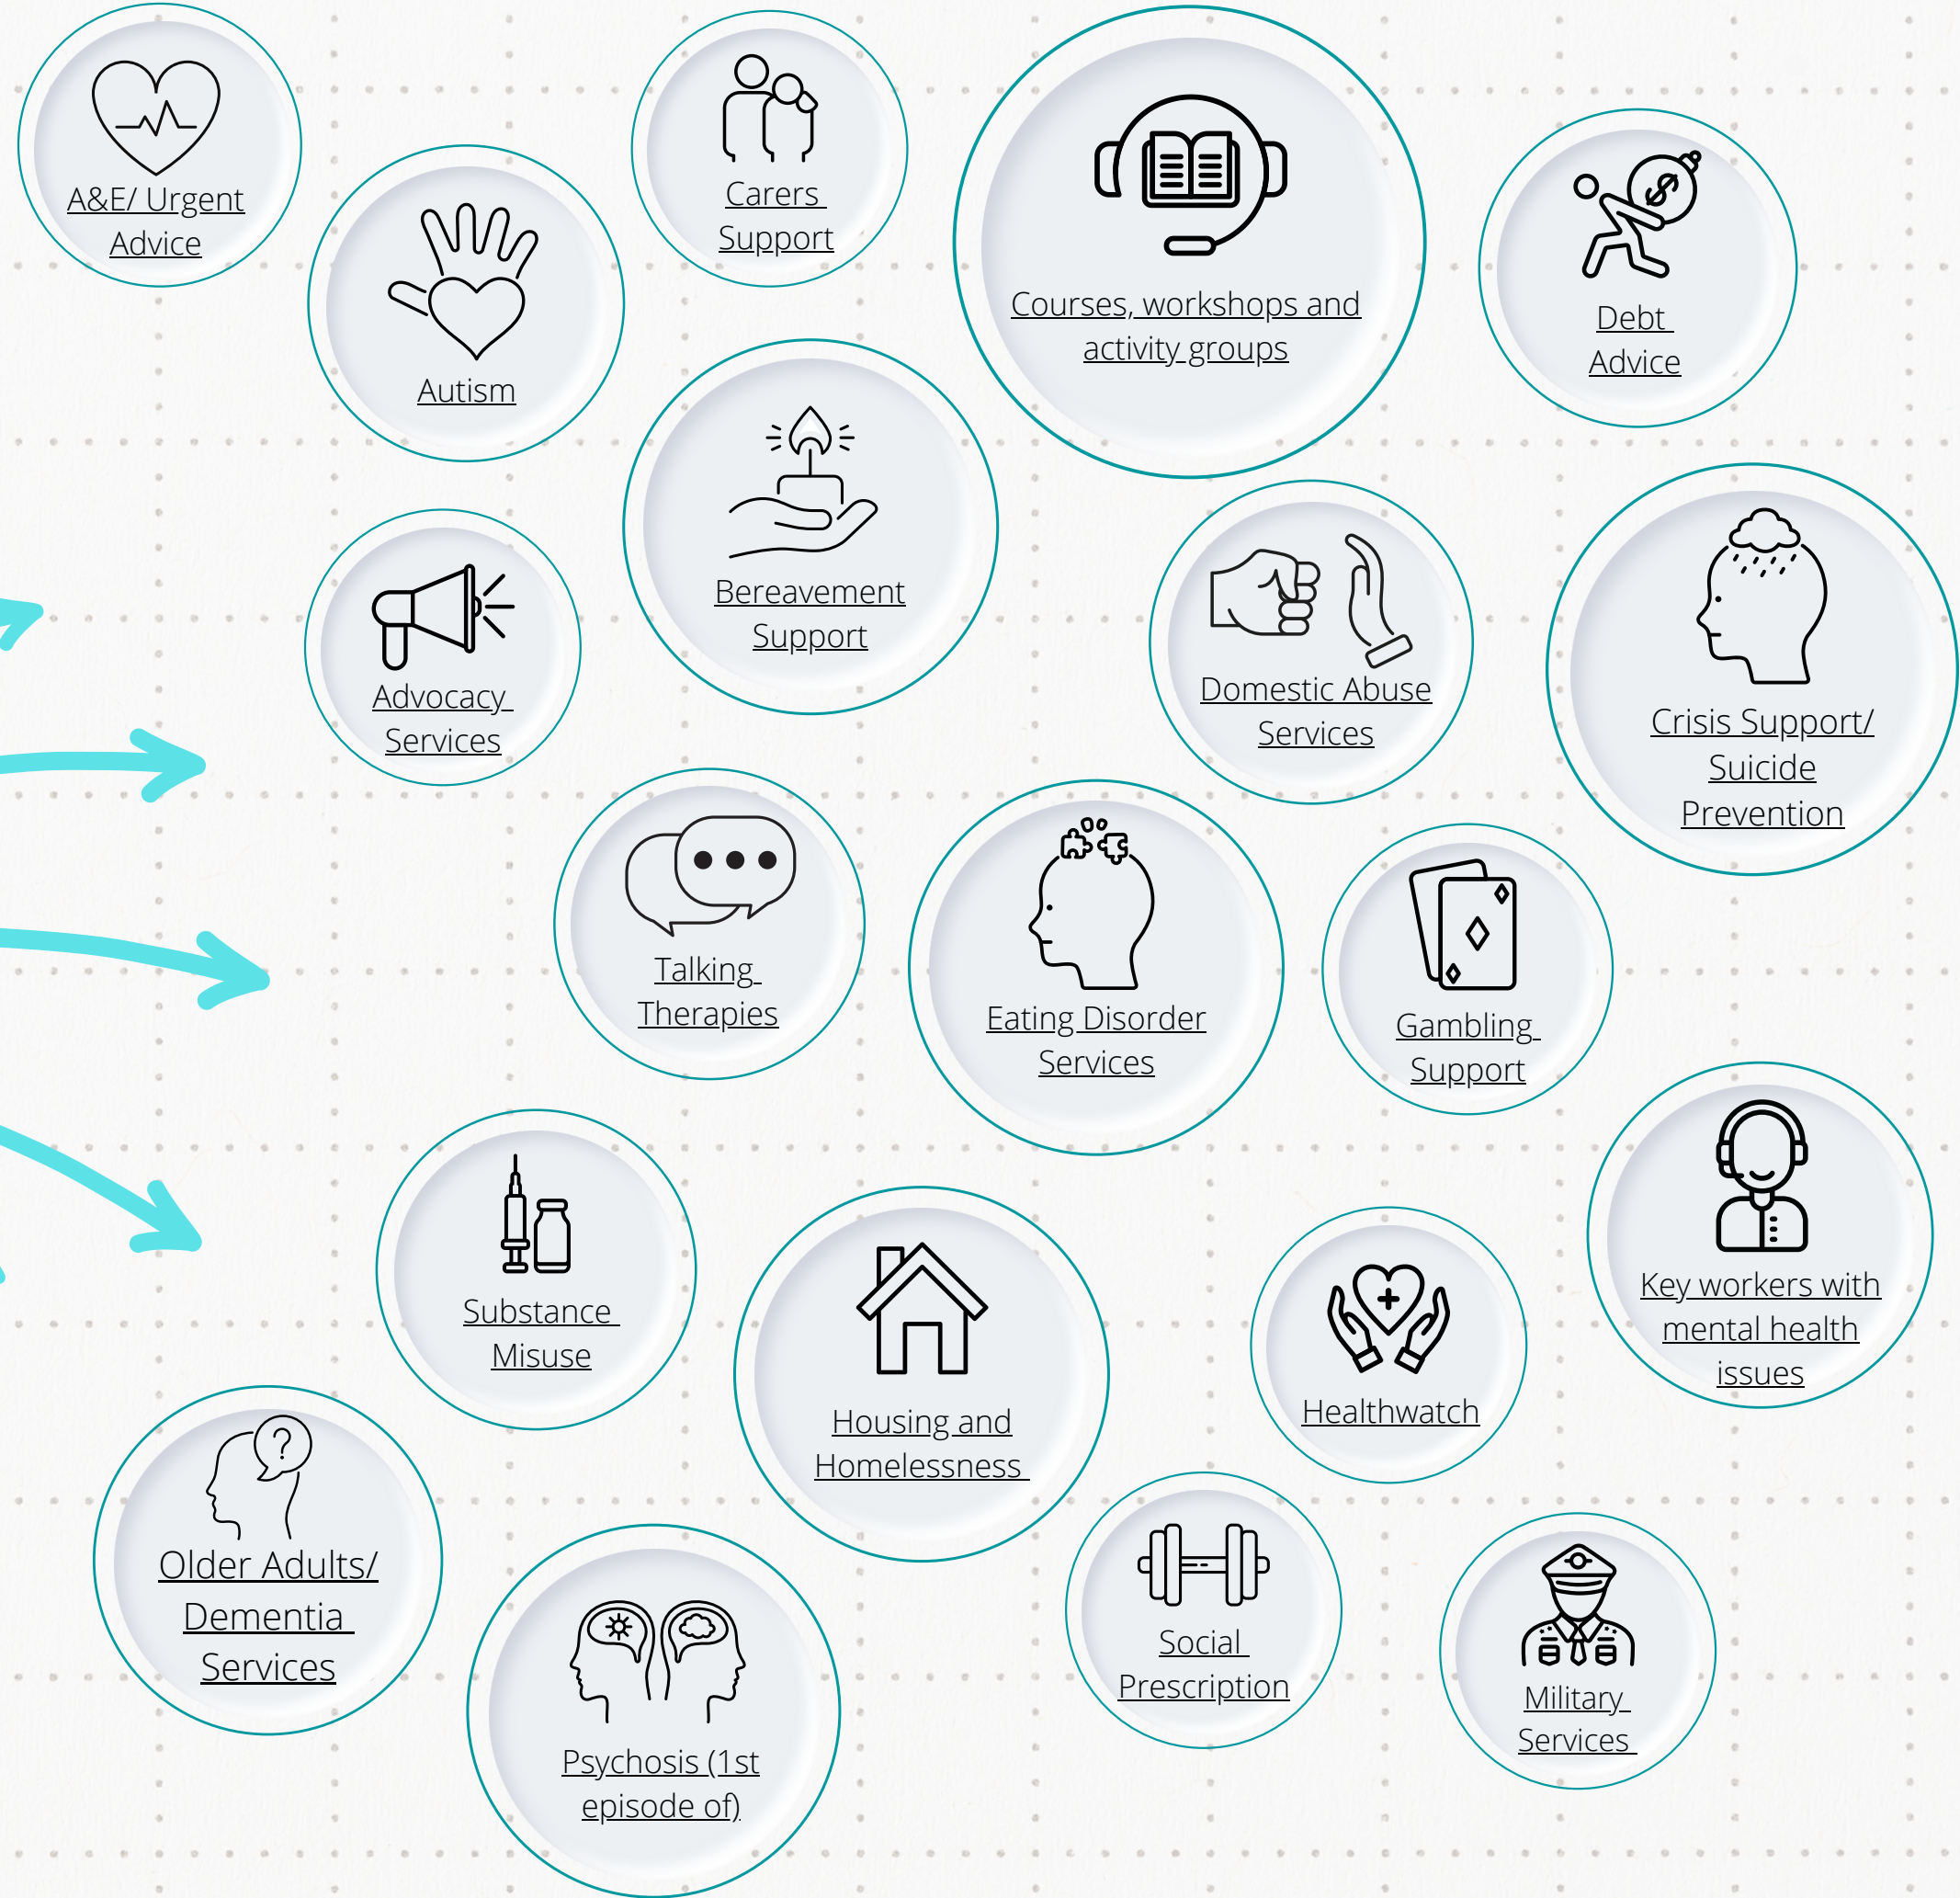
A&E/ Urgent Advice

Carers Support

Courses, workshops and activity groups

Debt Advice

Autism

Bereavement Support

Advocacy Services

Domestic Abuse Services

Crisis Support/ Suicide Prevention

Talking Therapies

Eating Disorder Services

Gambling Support

Key workers with mental health issues

Substance Misuse

Housing and Homelessness

Healthwatch

Older Adults/ Dementia Services

Psychosis (1st episode of)

Social Prescription

Military Services